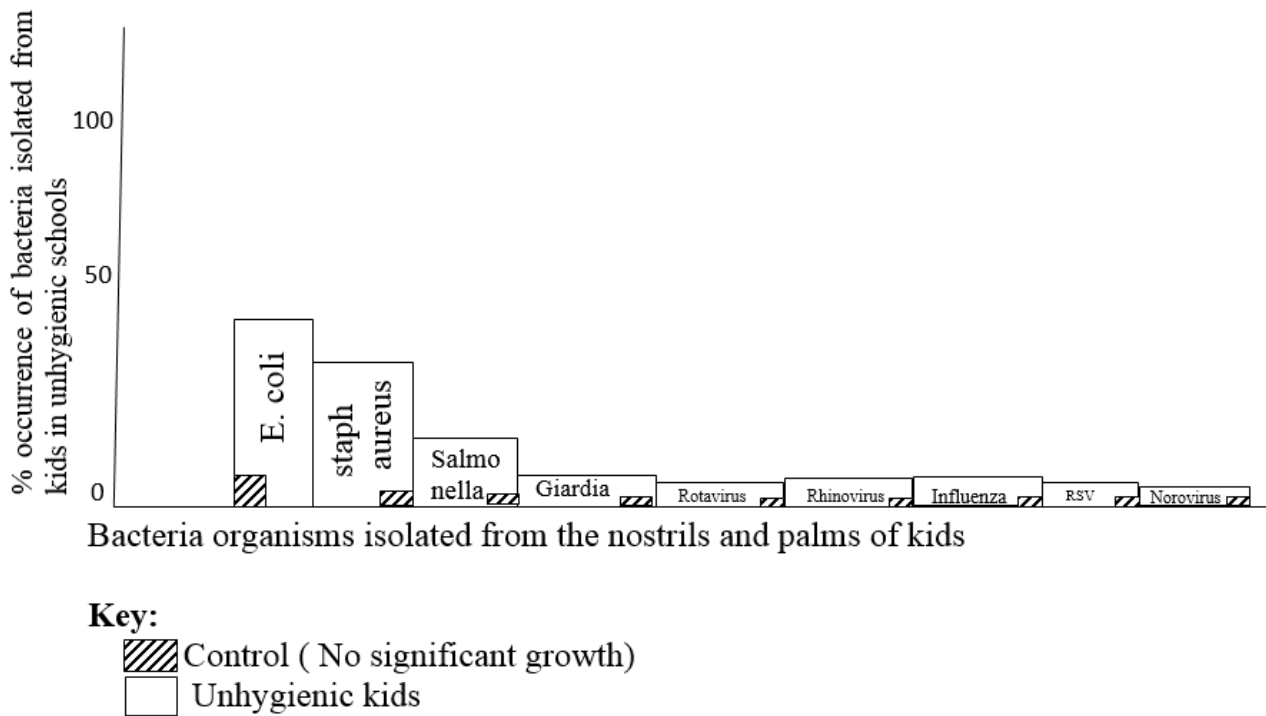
% occurrence of bacteria isolated from kids in unhygienic schools

100

50

0

E. coli

staph aureus

Salmo nella

Giardia

Rotavirus

Rhinovirus

Influenza

RSV

Norovirus

Bacteria organisms isolated from the nostrils and palms of kids

Key:
Control ( No significant growth)
Unhygienic kids